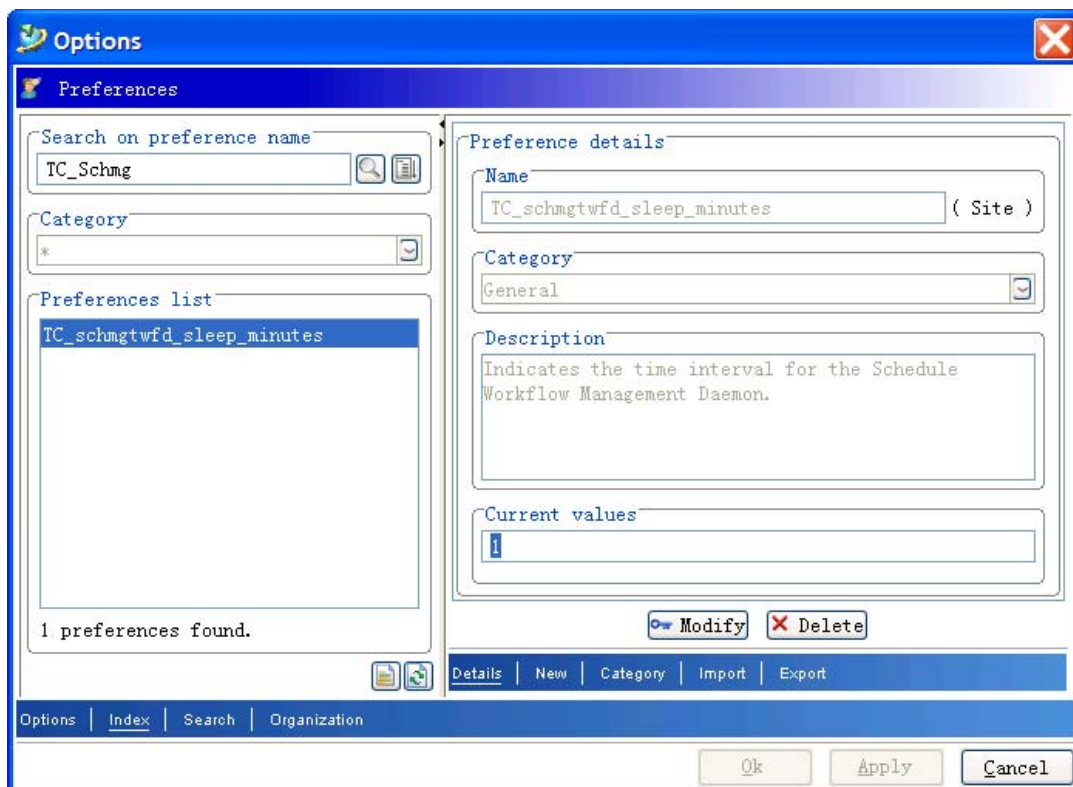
Options

Preferences

Search on preference name

TC_Schmg

Category

*

Preferences list

TC_schmgtwfd_sleep_minutes

1 preferences found.

Preference details

Name

TC_schmgtwfd_sleep_minutes

( Site )

Category

General

Description

Indicates the time interval for the Schedule Workflow Management Daemon.

Current values

1

Modify

Delete

Details | New | Category | Import | Export

Options | Index | Search | Organization

Ok

Apply

Cancel